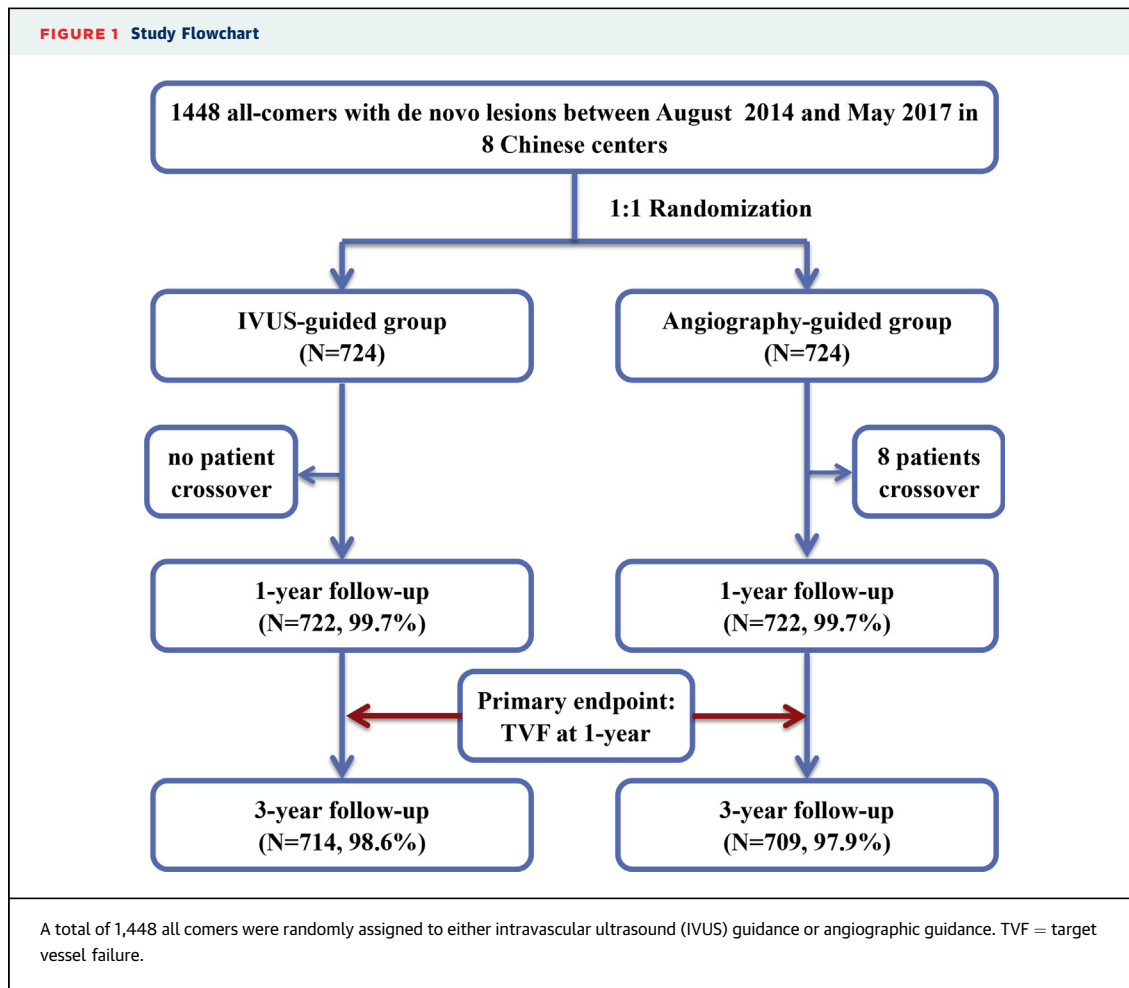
FIGURE 1 Study Flowchart

1448 all-comers with de novo lesions between August 2014 and May 2017 in 8 Chinese centers

1:1 Randomization

IVUS-guided group (N=724)

Angiography-guided group (N=724)

no patient crossover

8 patients crossover

1-year follow-up (N=722, 99.7%)

1-year follow-up (N=722, 99.7%)

Primary endpoint: TVF at 1-year

3-year follow-up (N=714, 98.6%)

3-year follow-up (N=709, 97.9%)

A total of 1,448 all comers were randomly assigned to either intravascular ultrasound (IVUS) guidance or angiographic guidance. TVF = target vessel failure.